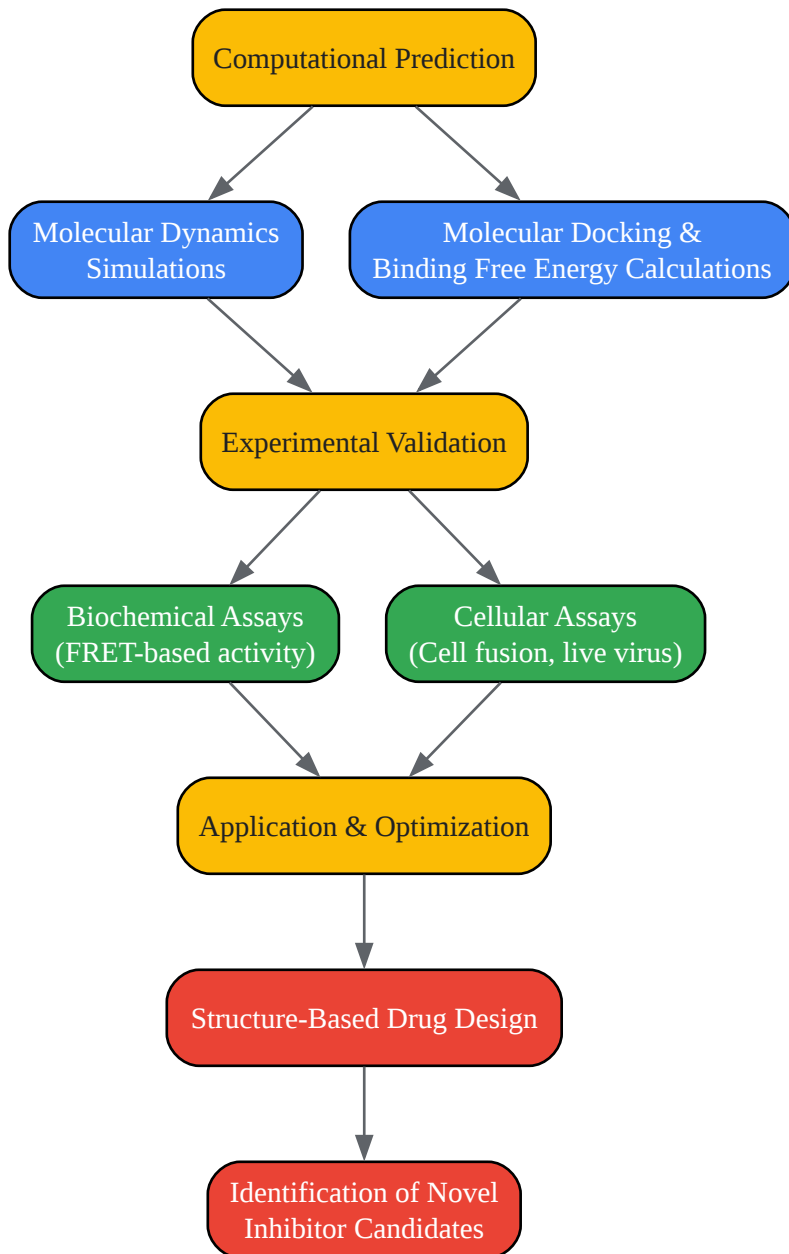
Computational Prediction

Molecular Dynamics Simulations

Molecular Docking & Binding Free Energy Calculations

Experimental Validation

Biochemical Assays (FRET-based activity)

Cellular Assays (Cell fusion, live virus)

Application & Optimization

Structure-Based Drug Design

Identification of Novel Inhibitor Candidates